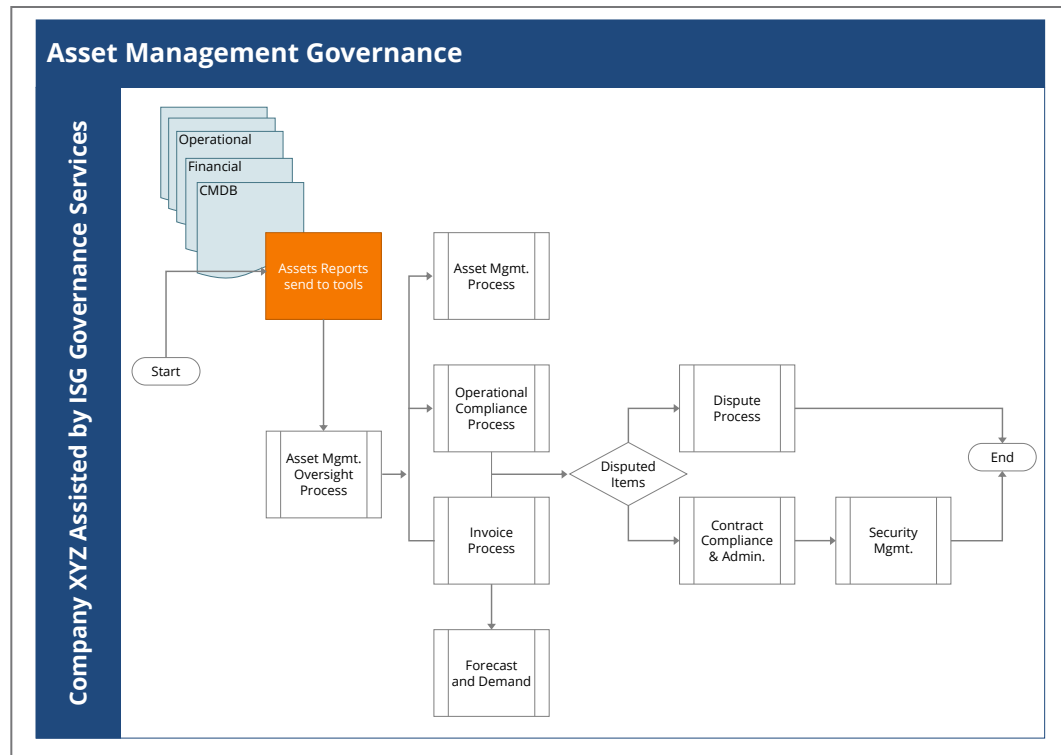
Asset Management Governance

Company XYZ Assisted by ISG Governance Services

Operational

Financial

CMDB

Assets Reports send to tools

Start

Asset Mgmt. Process

Operational Compliance Process

Asset Mgmt. Oversight Process

Invoice Process

Forecast and Demand

Disputed Items

Dispute Process

Contract Compliance & Admin.

Security Mgmt.

End